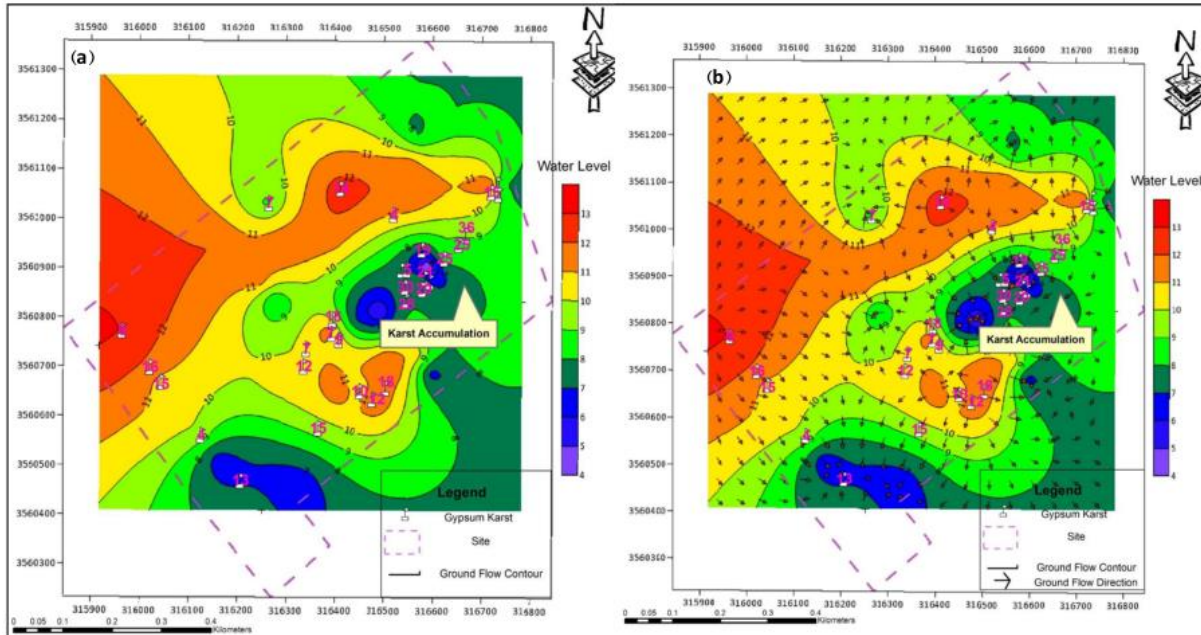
(a)

315900 316000 316100 316200 316300 316400 316500 316600 316700 316800

N

3561300
3561200
3561100
3561000
3560900
3560800
3560700
3560600
3560500
3560400
3560300

Water Level
13
12
11
10
9
8
7
6
5
4

Karst Accumulation

12
11
10
9
8
7

12
15
16
17
18
13
36

Legend
Gypsum Karst
Site
Ground Flow Contour

315900 316000 316100 316200 316300 316400 316500 316600 316700 316800

0 0.05 0.1 0.2 0.3 0.4 Kilometers

(b)

315900 316000 316100 316200 316300 316400 316500 316600 316700 316830

N

3561300
3561200
3561100
3561000
3560900
3560800
3560700
3560600
3560500
3560400
3560300

Water Level
13
12
11
10
9
8
7
6
5
4

Karst Accumulation

36
12
15
16
17
18
13

Legend
Gypsum Karst
Site
Ground Flow Contour
Ground Flow Direction

315908 316000 316100 316200 316300 316400 316500 316600 316700 316800

0 0.05 0.1 0.2 0.3 0.4 Kilometers